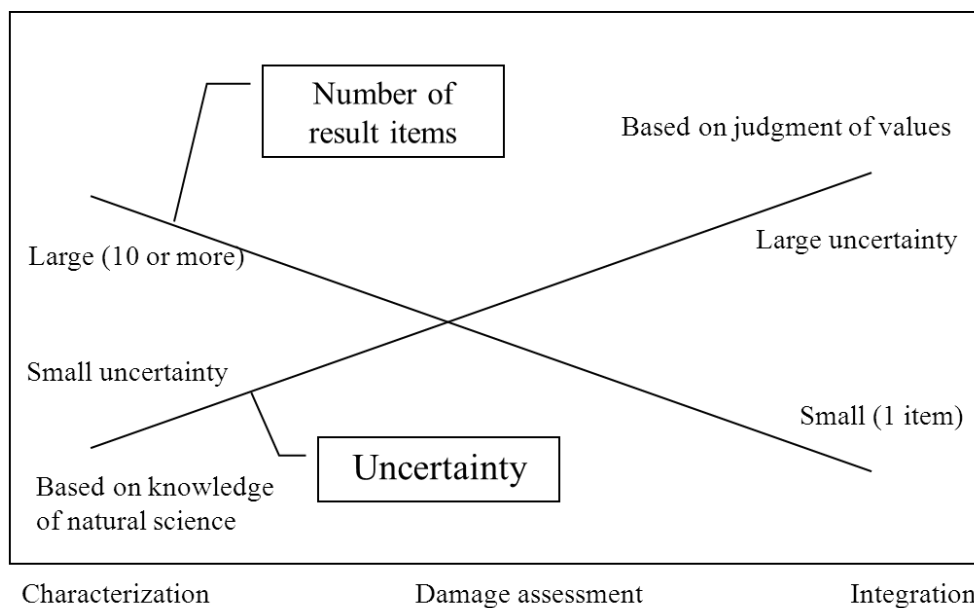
Number of result items

Based on judgment of values

Large (10 or more)

Large uncertainty

Small uncertainty

Small (1 item)

Uncertainty

Based on knowledge of natural science

Characterization

Damage assessment

Integration